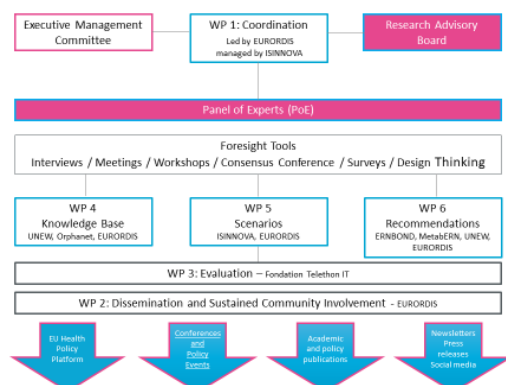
Executive Management Committee

WP 1: Coordination
Led by EURORDIS managed by ISINNOVA

Research Advisory Board

Panel of Experts (PoE)

Foresight Tools
Interviews / Meetings / Workshops / Consensus Conference / Surveys / Design Thinking

WP 4
Knowledge Base
UNEW, Orphanet, EURORDIS

WP 5
Scenarios
ISINNOVA, EURORDIS

WP 6
Recommendations
ERNBOND, MetabERN, UNEW, EURORDIS

WP 3: Evaluation – Fondation Telethon IT

WP 2: Dissemination and Sustained Community Involvement - EURORDIS

EU Health Policy Platform

Conferences and Policy Events

Academic and policy publications

Newsletters Press releases Social media